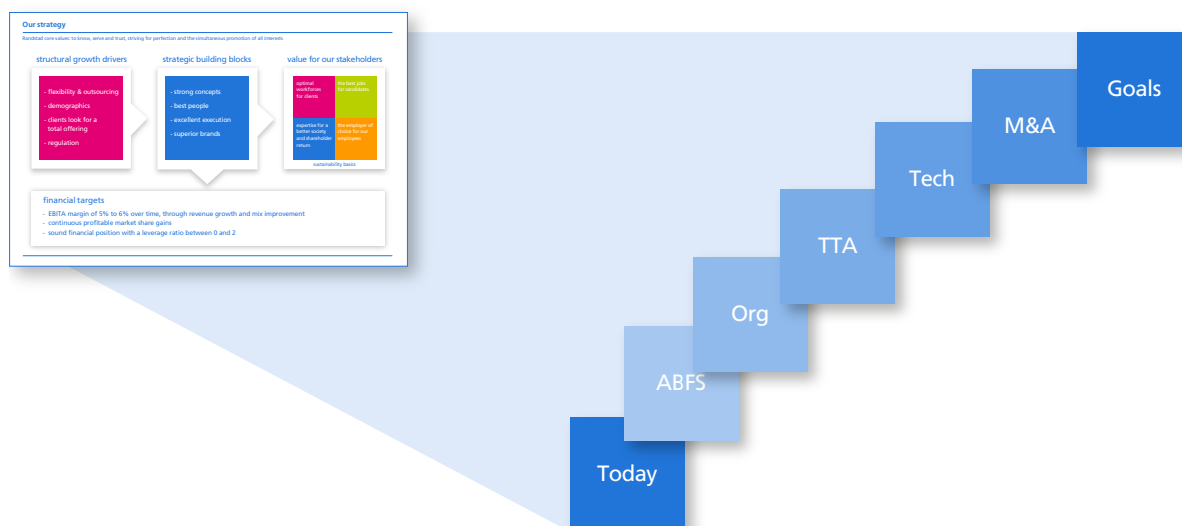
Our strategy

Randstad core values: to know, serve and trust, striving for perfection and the simultaneous promotion of all interests

structural growth drivers

- flexibility & outsourcing
- demographics
- clients look for a total offering
- regulation

strategic building blocks

- strong concepts
- best people
- excellent execution
- superior brands

value for our stakeholders

optimal workforces for clients

the best jobs for candidates

expertise for a better society and shareholder return

the employer of choice for our employees

sustainability basics

financial targets

- EBITA margin of 5% to 6% over time, through revenue growth and mix improvement
- continuous profitable market share gains
- sound financial position with a leverage ratio between 0 and 2

Goals

M&A

Tech

TTA

Org

ABFS

Today